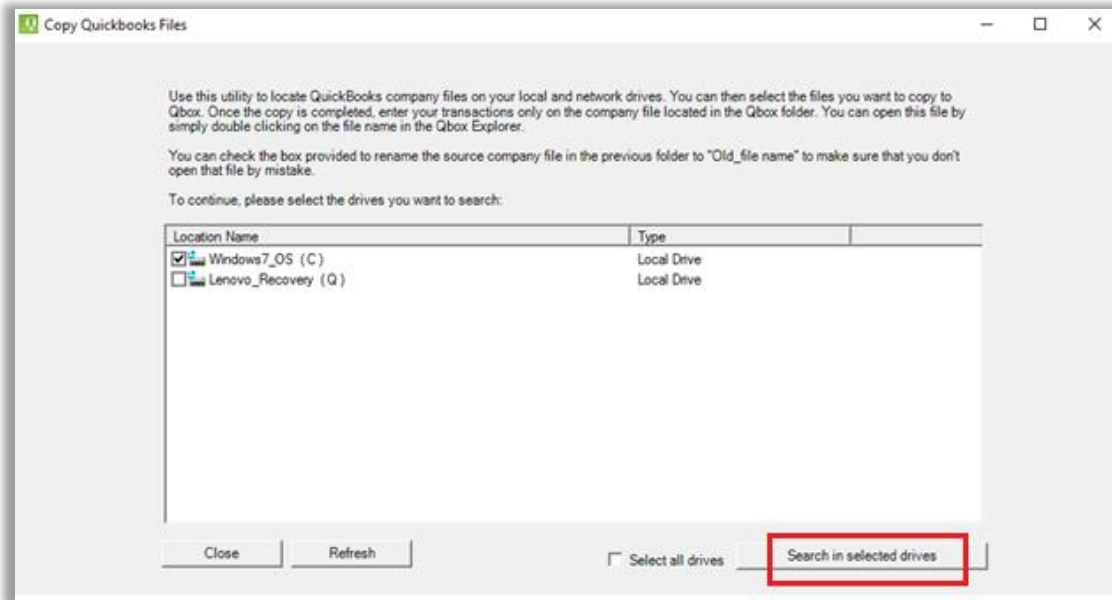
Copy Quickbooks Files

Use this utility to locate QuickBooks company files on your local and network drives. You can then select the files you want to copy to Qbox. Once the copy is completed, enter your transactions only on the company file located in the Qbox folder. You can open this file by simply double clicking on the file name in the Qbox Explorer.

You can check the box provided to rename the source company file in the previous folder to "Old_file name" to make sure that you don't open that file by mistake.

To continue, please select the drives you want to search:

| Location Name | Type |
|---|---|
| Windows7_OS (C) | Local Drive |
| Lenovo_Recovery (Q) | Local Drive |

Close

Refresh

Select all drives

Search in selected drives